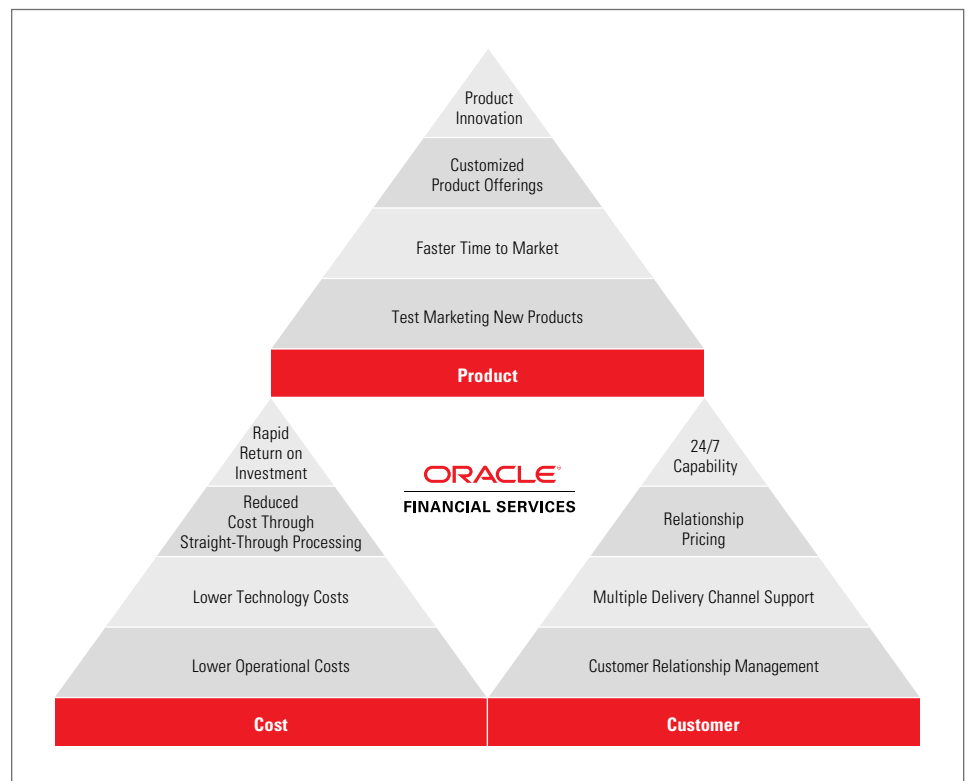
Product Innovation

Customized Product Offerings

Faster Time to Market

Test Marketing New Products

Product

Rapid Return on Investment

Reduced Cost Through Straight-Through Processing

Lower Technology Costs

Lower Operational Costs

Cost

ORACLE®
FINANCIAL SERVICES

24/7 Capability

Relationship Pricing

Multiple Delivery Channel Support

Customer Relationship Management

Customer